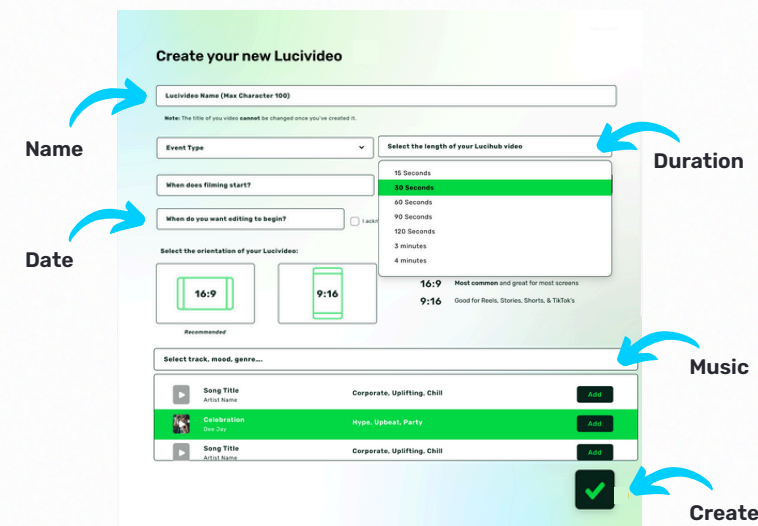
Create your new Lucivideo

Lucivideo Name (Max Character 100)

Note: The title of you video cannot be changed once you've created it.

Name

Event Type

Select the length of your Lucihub video

Duration

15 Seconds
30 Seconds
60 Seconds
90 Seconds
120 Seconds
3 minutes
4 minutes

When does filming start?

When do you want editing to begin?

I ackn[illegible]

Date

Select the orientation of your Lucivideo:

16:9

Recommended

9:16

16:9 Most common and great for most screens

9:16 Good for Reels, Stories, Shorts, & TikTok's

Select track, mood, genre...

Music

| | | | |
|---|---|---|---|
| Song Title<br>Artist Name | | Corporate, Uplifting, Chill | Add |
| Celebration<br>Dee Jay | | Hype, Upbeat, Party | Add |
| Song Title<br>Artist Name | | Corporate, Uplifting, Chill | Add |

Create